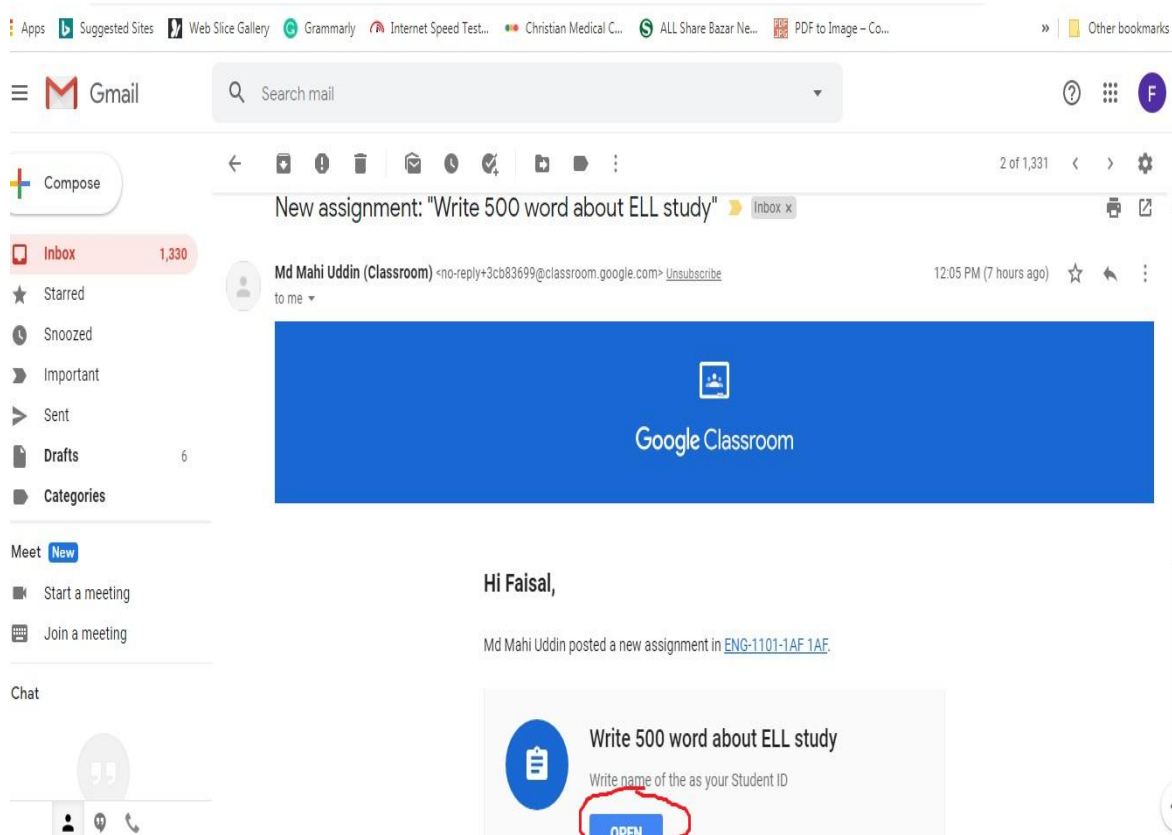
Apps Suggested Sites Web Slice Gallery Grammarly Internet Speed Test... Christian Medical C... ALL Share Bazar Ne... PDF to Image – Co... » Other bookmarks

Gmail

Search mail

F

Compose

2 of 1,331

New assignment: "Write 500 word about ELL study" Inbox x

Inbox 1,330
Starred
Snoozed
Important
Sent
Drafts 6
Categories

Meet New
Start a meeting
Join a meeting

Chat

Md Mahi Uddin (Classroom) <no-reply+3cb83699@classroom.google.com> Unsubscribe
to me

12:05 PM (7 hours ago)

Google Classroom

Hi Faisal,

Md Mahi Uddin posted a new assignment in ENG-1101-1AF 1AF.

Write 500 word about ELL study

Write name of the as your Student ID

OPEN